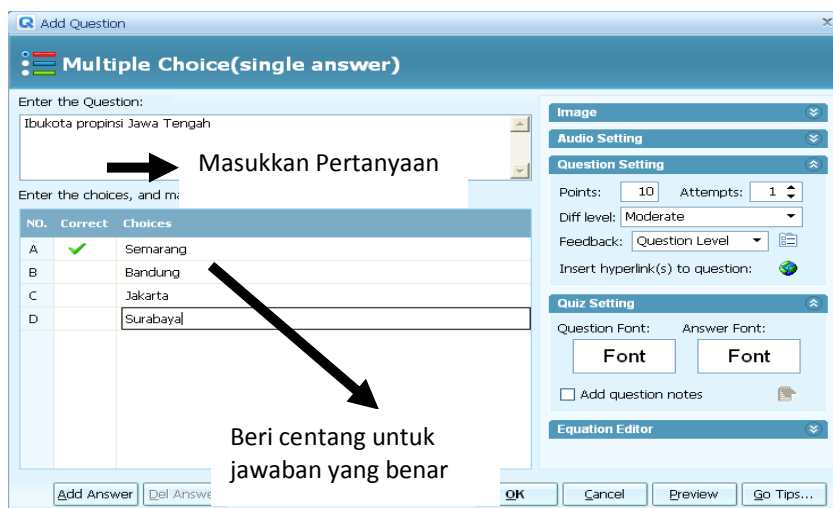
Add Question

Multiple Choice(single answer)

Enter the Question:

Ibukota propinsi Jawa Tengah

Masukkan Pertanyaan

Enter the choices, and ma

| NO. | Correct | Choices |
|---|---|---|
| A | ✔ | Semarang |
| B | | Bandung |
| C | | Jakarta |
| D | | Surabaya |

Beri centang untuk jawaban yang benar

Add Answer | Del Answe | OK | Cancel | Preview | Go Tips...

Image

Audio Setting

Question Setting

Points: 10 Attempts: 1

Diff level: Moderate

Feedback: Question Level

Insert hyperlink(s) to question:

Quiz Setting

Question Font: Answer Font:

Font Font

Add question notes

Equation Editor